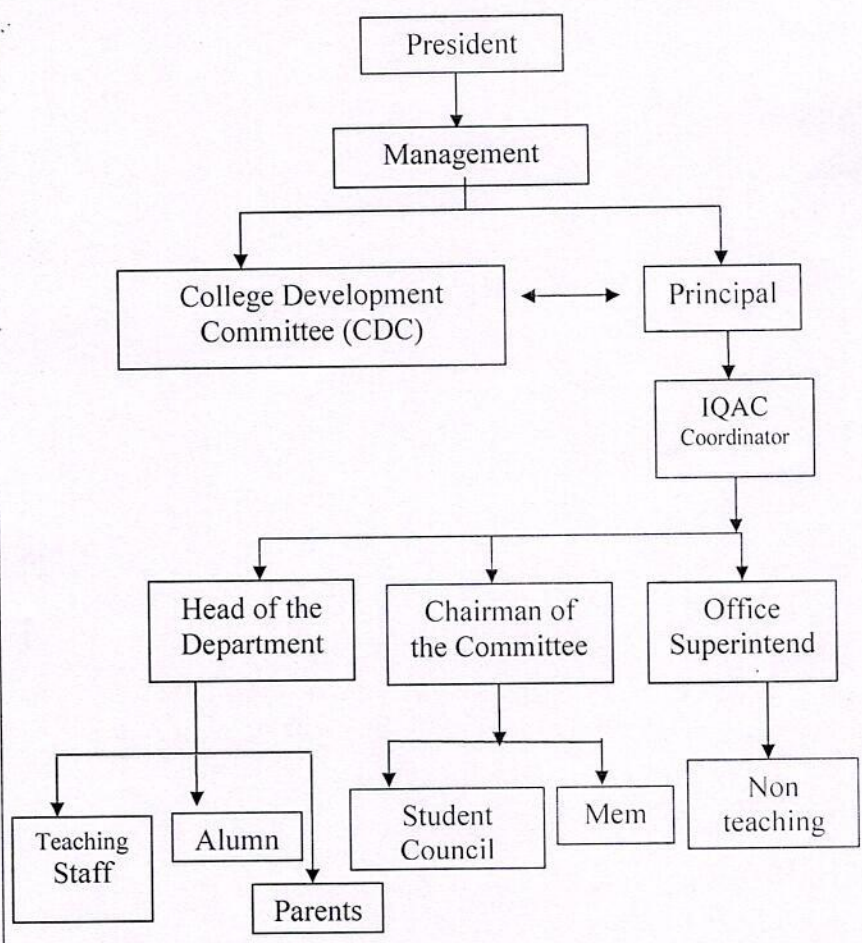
President

Management

College Development Committee (CDC)

Principal

IQAC Coordinator

Head of the Department

Chairman of the Committee

Office Superintend

Teaching Staff

Alumn

Parents

Student Council

Mem

Non teaching